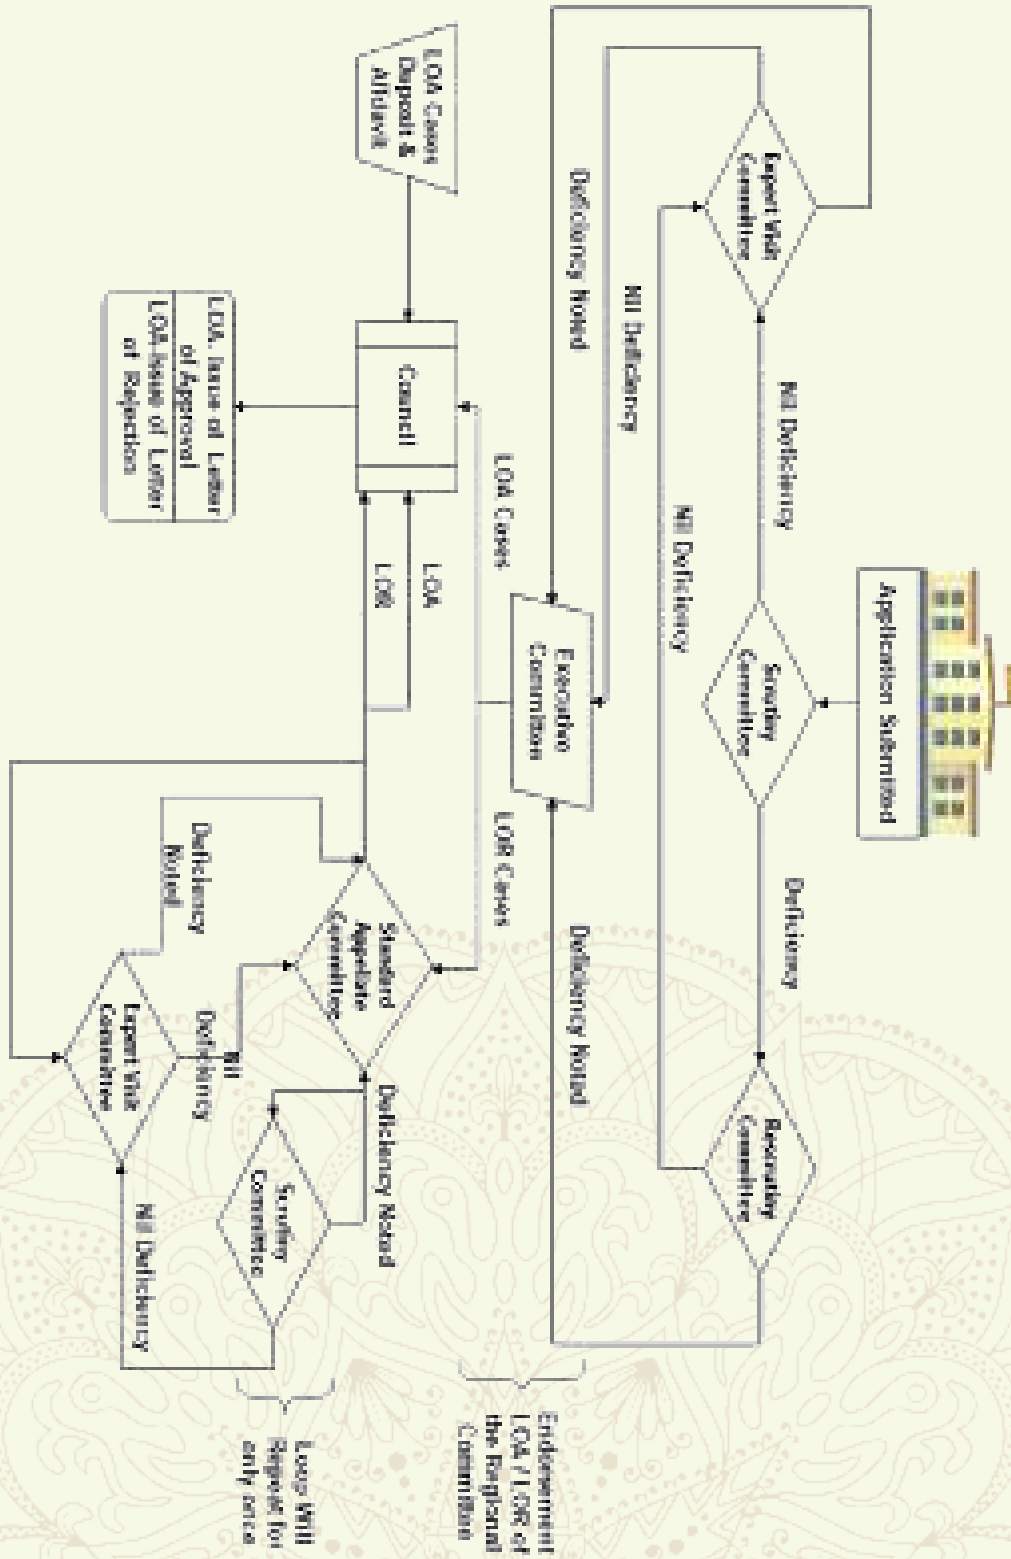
Application Submitted

Scrutiny Committee

Nil Deficiency

Expert Visit Committee

Nil Deficiency

Deficiency Noted

Nil Deficiency

Deficiency

Rescrutiny Committee

Deficiency Noted

Endorsement LOA / LOR of the Regional Committee

Executive Committee

LOA Cases

LOR Cases

LOA Cases Deposit & Affidavit

Council

LOA

LOR

LOA- Issue of Letter of Approval
LOR- Issue of Letter of Rejection

Standard Appellate Committee

Deficiency Noted

Nil Deficiency

Expert Visit Committee

Deficiency Noted

Scrutiny Committee

Nil Deficiency

Loop Will Repeat for only once